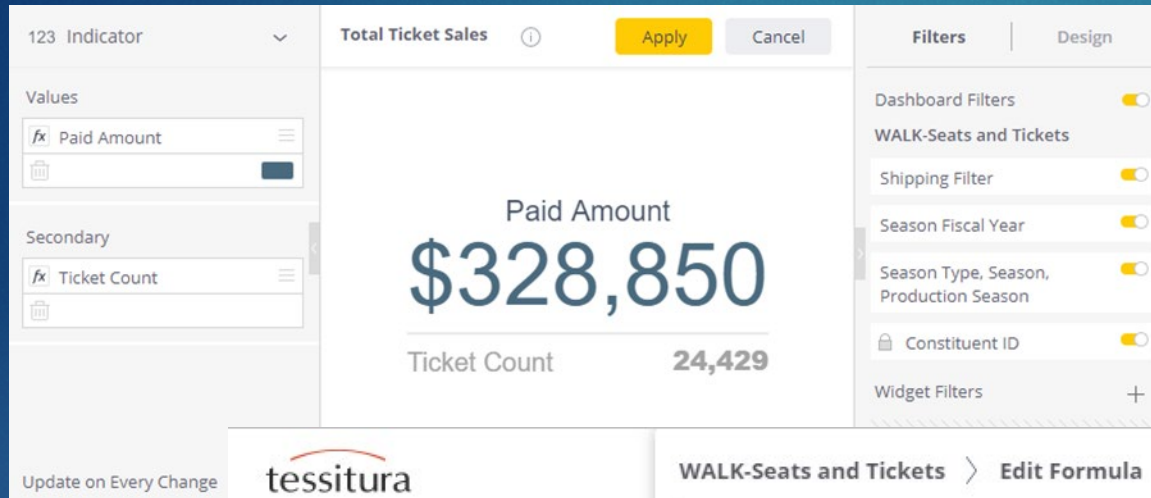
123 Indicator

Values

fx Paid Amount

Secondary

fx Ticket Count

Update on Every Change

Total Ticket Sales

Apply

Cancel

Paid Amount

$328,850

Ticket Count

24,429

Filters

Design

Dashboard Filters

WALK-Seats and Tickets

Shipping Filter

Season Fiscal Year

Season Type, Season, Production Season

Constituent ID

Widget Filters

+

tessitura

WALK-Seats and Tickets

Edit Formula